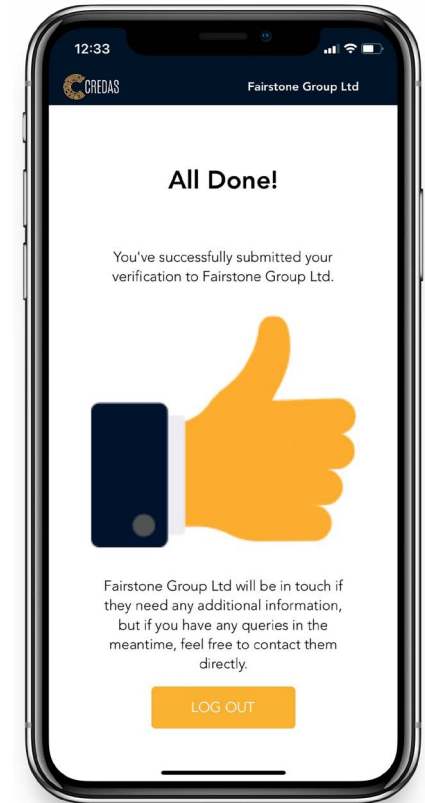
12:33

CREDAS

Fairstone Group Ltd

All Done!

You've successfully submitted your verification to Fairstone Group Ltd.

Fairstone Group Ltd will be in touch if they need any additional information, but if you have any queries in the meantime, feel free to contact them directly.

LOG OUT